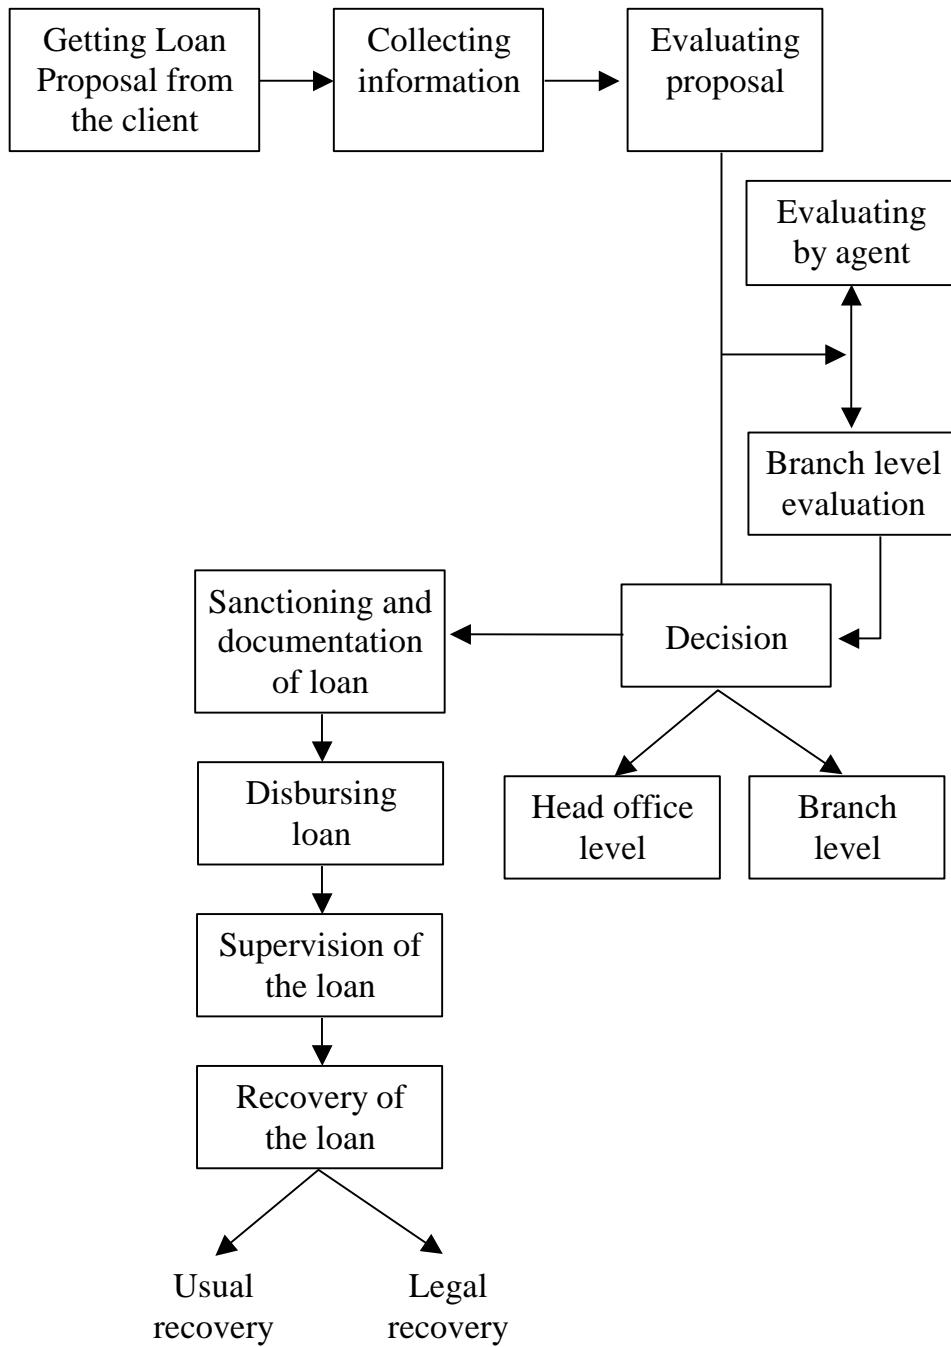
Getting Loan Proposal from the client

Collecting information

Evaluating proposal

Evaluating by agent

Branch level evaluation

Decision

Sanctioning and documentation of loan

Head office level

Branch level

Disbursing loan

Supervision of the loan

Recovery of the loan

Usual recovery

Legal recovery